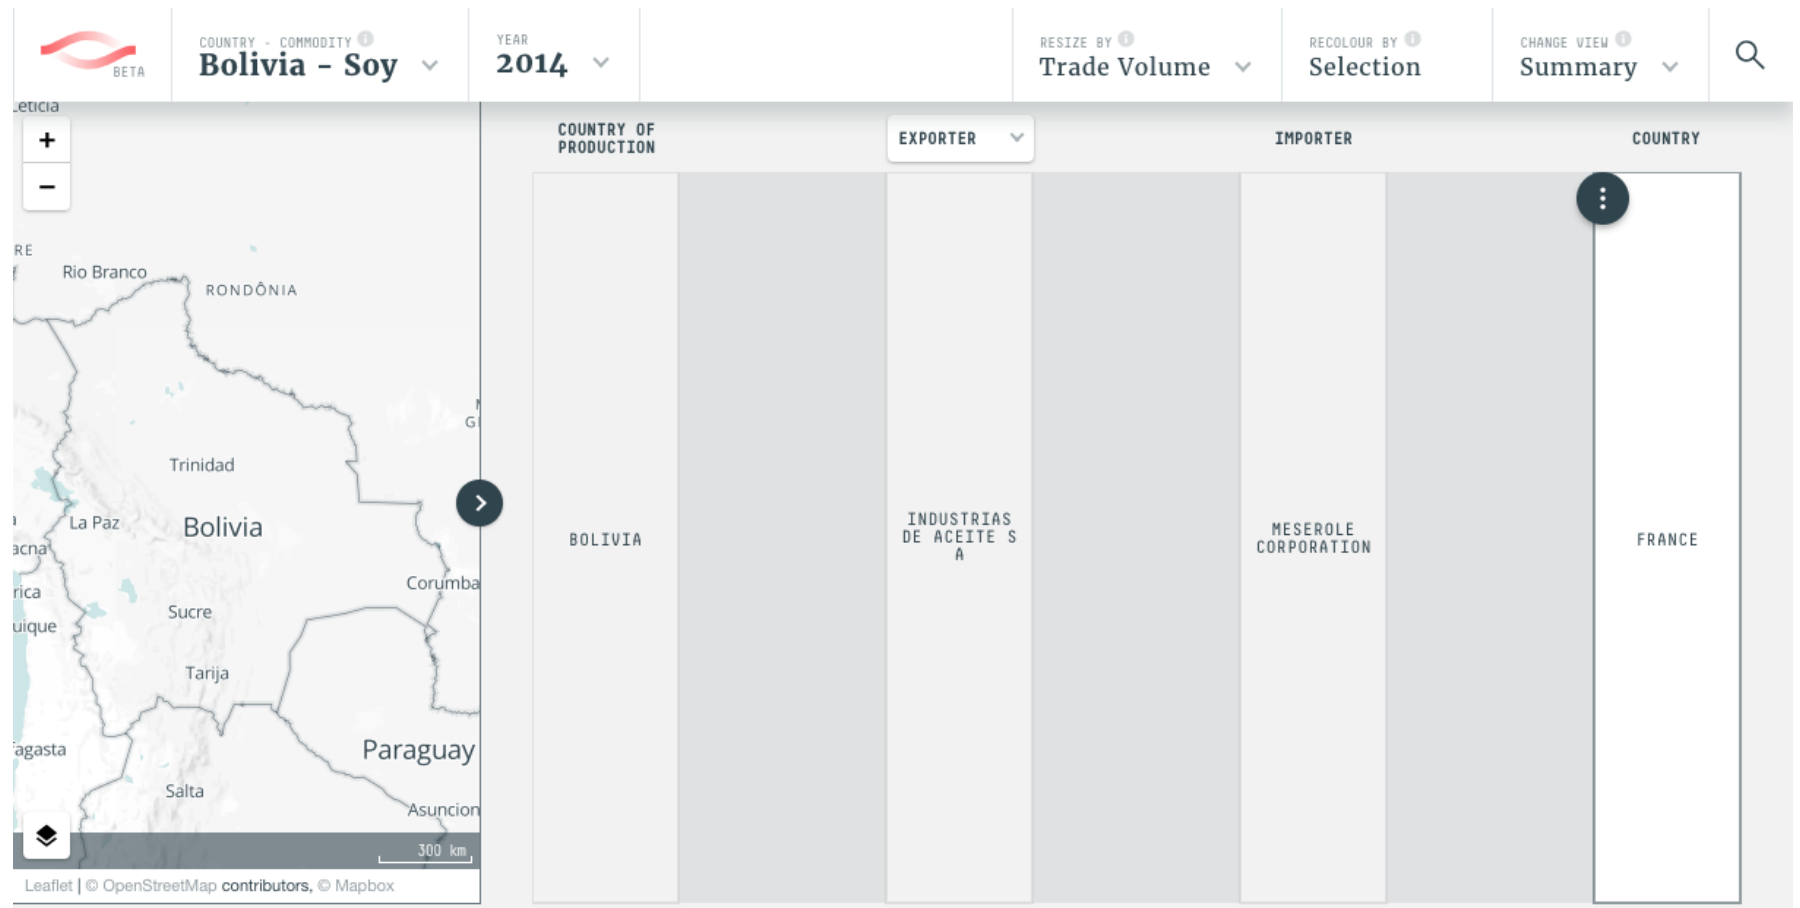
BETA

COUNTRY · COMMODITY
Bolivia – Soy

YEAR
2014

RESIZE BY
Trade Volume

RECOLOUR BY
Selection

CHANGE VIEW
Summary

Leticia
+
−
RE
Rio Branco
RONDÔNIA
Gi
Trinidad
La Paz
Bolivia
acna
Corumba
rica
Sucre
uique
Tarija
Paraguay
fagasta
Salta
Asuncion
300 km
Leaflet | © OpenStreetMap contributors, © Mapbox

COUNTRY OF PRODUCTION
EXPORTER
IMPORTER
COUNTRY

BOLIVIA
INDUSTRIAS DE ACEITE S A
MESEROLE CORPORATION
FRANCE